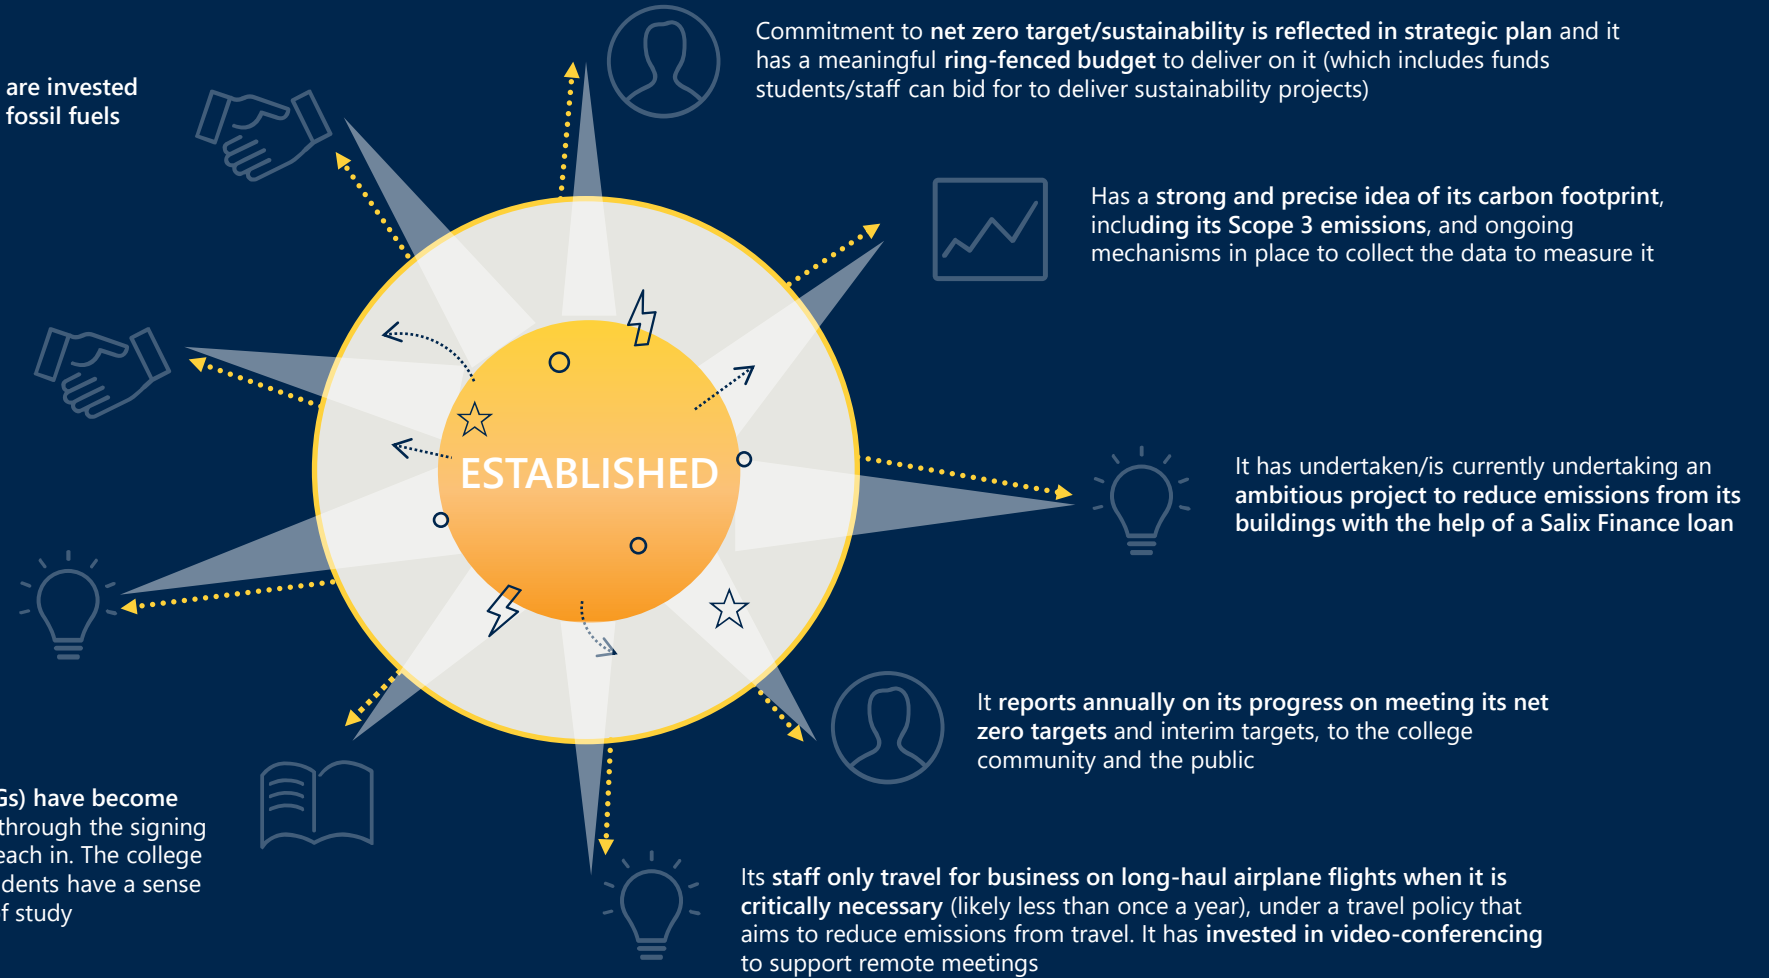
are invested fossil fuels

Commitment to net zero target/sustainability is reflected in strategic plan and it has a meaningful ring-fenced budget to deliver on it (which includes funds students/staff can bid for to deliver sustainability projects)

Has a strong and precise idea of its carbon footprint, including its Scope 3 emissions, and ongoing mechanisms in place to collect the data to measure it

ESTABLISHED

It has undertaken/is currently undertaking an ambitious project to reduce emissions from its buildings with the help of a Salix Finance loan

It reports annually on its progress on meeting its net zero targets and interim targets, to the college community and the public

Gs) have become through the signing each in. The college dents have a sense f study

Its staff only travel for business on long-haul airplane flights when it is critically necessary (likely less than once a year), under a travel policy that aims to reduce emissions from travel. It has invested in video-conferencing to support remote meetings